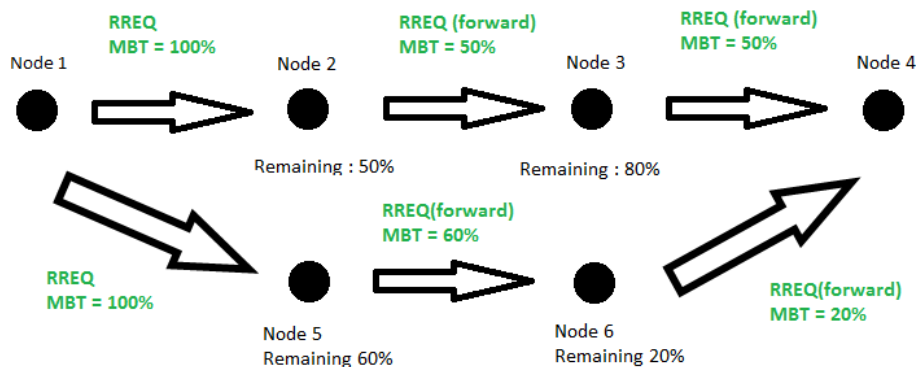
RREQ
MBT = 100%

Node 1

Node 2

RREQ (forward)
MBT = 50%

Node 3

RREQ (forward)
MBT = 50%

Node 4

Remaining : 50%

Remaining : 80%

RREQ(forward)
MBT = 60%

RREQ
MBT = 100%

Node 5
Remaining 60%

Node 6
Remaining 20%

RREQ(forward)
MBT = 20%